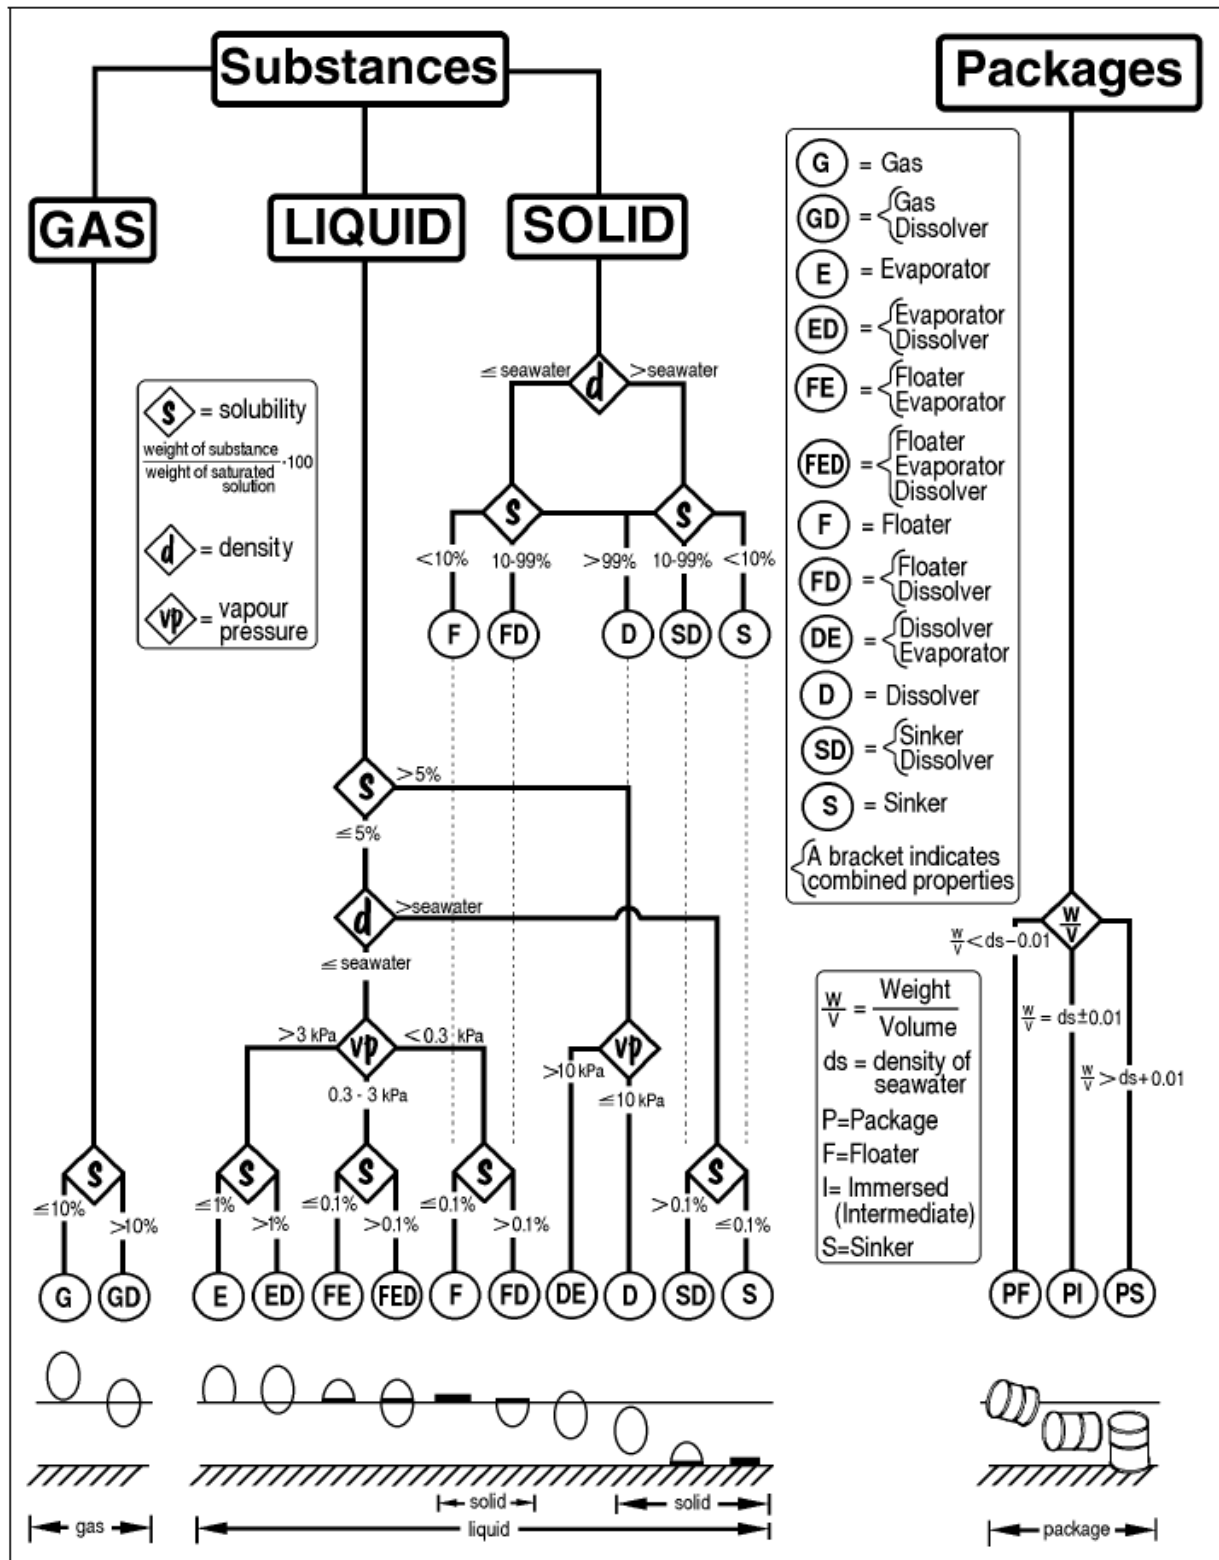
Substances

Packages

GAS

LIQUID

SOLID

G = Gas
GD = Gas Dissolver
E = Evaporator
ED = Evaporator Dissolver
FE = Floater Evaporator
FED = Floater Evaporator Dissolver
F = Floater
FD = Floater Dissolver
DE = Dissolver Evaporator
D = Dissolver
SD = Sinker Dissolver
S = Sinker
A bracket indicates combined properties

s = solubility
$\frac{\text{weight of substance}}{\text{weight of saturated solution}} \cdot 100$
d = density
vp = vapour pressure

≤ seawater
d
> seawater

s
s

<10%
10-99%
>99%
10-99%
<10%

F
FD
D
SD
S

s
>5%
≤5%

d
>seawater
≤ seawater

vp
>3 kPa
<0.3 kPa
0.3 - 3 kPa

vp
>10 kPa
≤10 kPa

$\frac{W}{V}$
$\frac{W}{V}$ < ds − 0.01
$\frac{W}{V}$ = ds ± 0.01
$\frac{W}{V}$ > ds + 0.01

$\frac{W}{V} = \frac{\text{Weight}}{\text{Volume}}$
ds = density of seawater
P=Package
F=Floater
I= Immersed (Intermediate)
S=Sinker

s
≤10%
>10%

s
≤1%
>1%

s
≤0.1%
>0.1%

s
≤0.1%
>0.1%

s
>0.1%
≤0.1%

G
GD
E
ED
FE
FED
F
FD
DE
D
SD
S

PF
PI
PS

solid
solid
gas
liquid
package